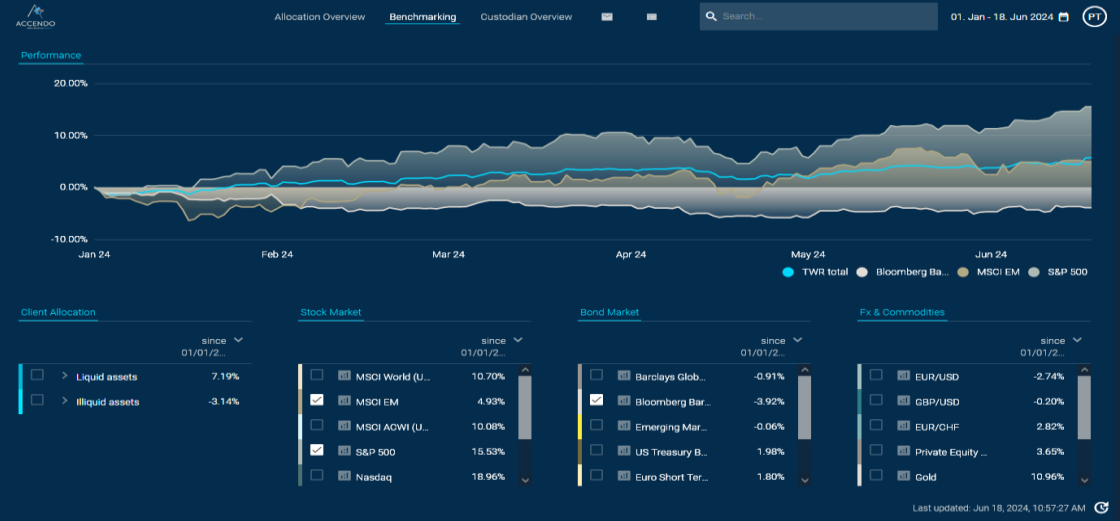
ACCENDO

Allocation Overview Benchmarking Custodian Overview

Search...

01. Jan - 18. Jun 2024

PT

Performance

20.00%

10.00%

0.00%

-10.00%

Jan 24 Feb 24 Mar 24 Apr 24 May 24 Jun 24

TWR total Bloomberg Ba... MSCI EM S&P 500

Client Allocation

since 01/01/2...

| | |
|---|---|
| Liquid assets | 7.19% |
| Illiquid assets | -3.14% |

Stock Market

since 01/01/2...

| | |
|---|---|
| MSCI World (U... | 10.70% |
| MSCI EM | 4.93% |
| MSCI ACWI (U... | 10.08% |
| S&P 500 | 15.53% |
| Nasdaq | 18.96% |

Bond Market

since 01/01/2...

| | |
|---|---|
| Barclays Glob... | -0.91% |
| Bloomberg Bar... | -3.92% |
| Emerging Mar... | -0.06% |
| US Treasury B... | 1.98% |
| Euro Short Ter... | 1.80% |

Fx & Commodities

since 01/01/2...

| | |
|---|---|
| EUR/USD | -2.74% |
| GBP/USD | -0.20% |
| EUR/CHF | 2.82% |
| Private Equity ... | 3.65% |
| Gold | 10.96% |

Last updated: Jun 18, 2024, 10:57:27 AM